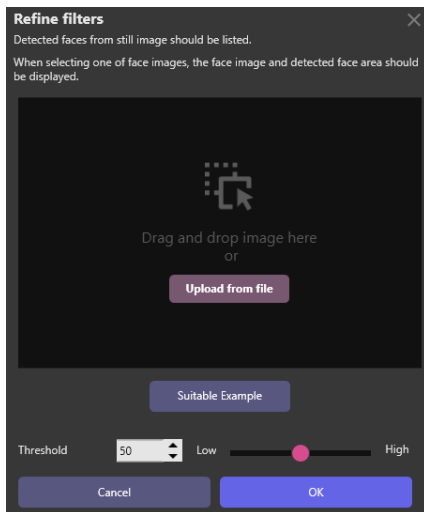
Refine filters

Detected faces from still image should be listed.

When selecting one of face images, the face image and detected face area should be displayed.

Drag and drop image here
or

Upload from file

Suitable Example

Threshold 50 Low High

Cancel OK